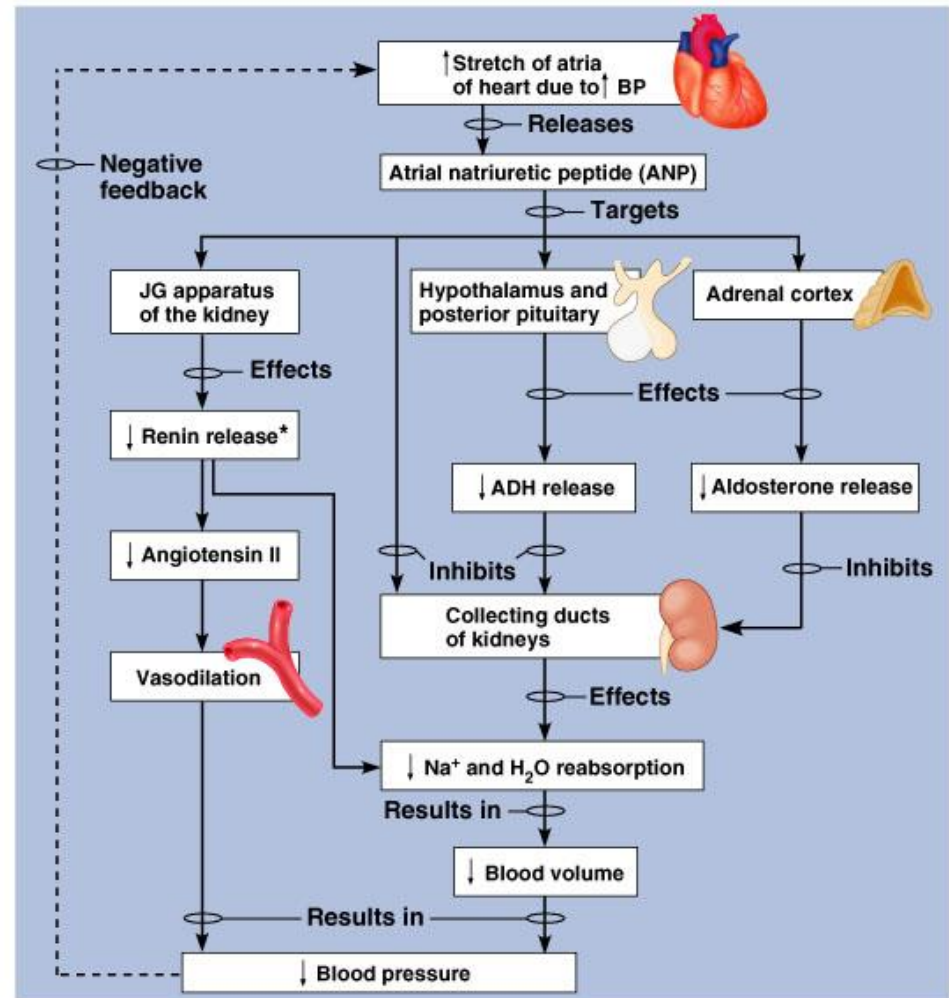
↑Stretch of atria of heart due to ↑ BP

Releases

Negative feedback

Atrial natriuretic peptide (ANP)

Targets

JG apparatus of the kidney

Hypothalamus and posterior pituitary

Adrenal cortex

Effects

Effects

↓ Renin release*

↓ ADH release

↓ Aldosterone release

↓ Angiotensin II

Inhibits

Inhibits

Collecting ducts of kidneys

Vasodilation

Effects

↓ $Na^+$ and $H_2O$ reabsorption

Results in

↓ Blood volume

Results in

↓ Blood pressure